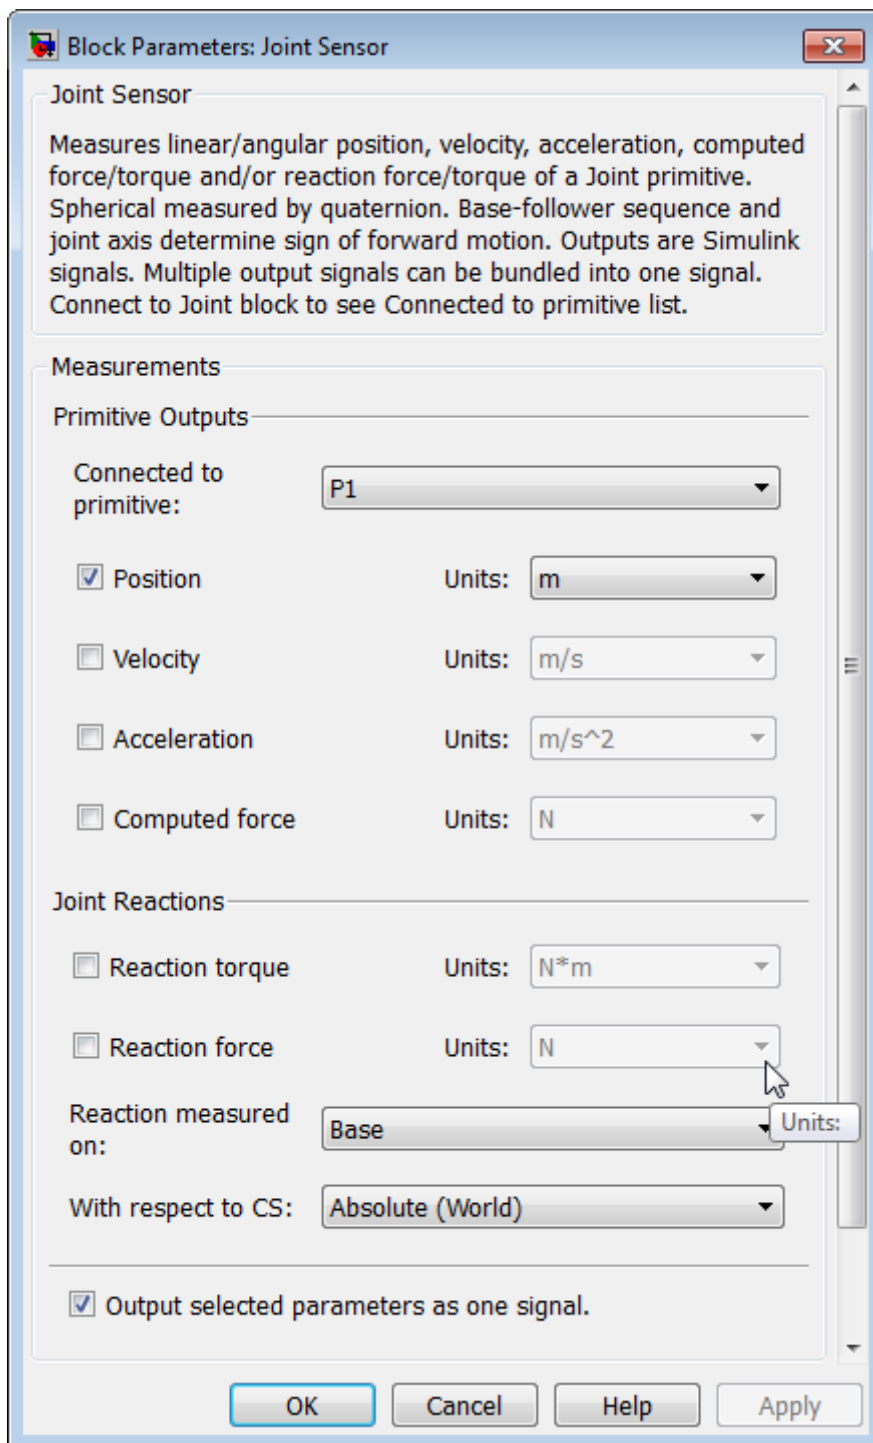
Block Parameters: Joint Sensor

Joint Sensor

Measures linear/angular position, velocity, acceleration, computed force/torque and/or reaction force/torque of a Joint primitive. Spherical measured by quaternion. Base-follower sequence and joint axis determine sign of forward motion. Outputs are Simulink signals. Multiple output signals can be bundled into one signal. Connect to Joint block to see Connected to primitive list.

Measurements

Primitive Outputs

Connected to primitive: P1

Position Units: m

Velocity Units: m/s

Acceleration Units: m/s^2

Computed force Units: N

Joint Reactions

Reaction torque Units: N*m

Reaction force Units: N

Reaction measured on: Base

Units:

With respect to CS: Absolute (World)

Output selected parameters as one signal.

OK Cancel Help Apply